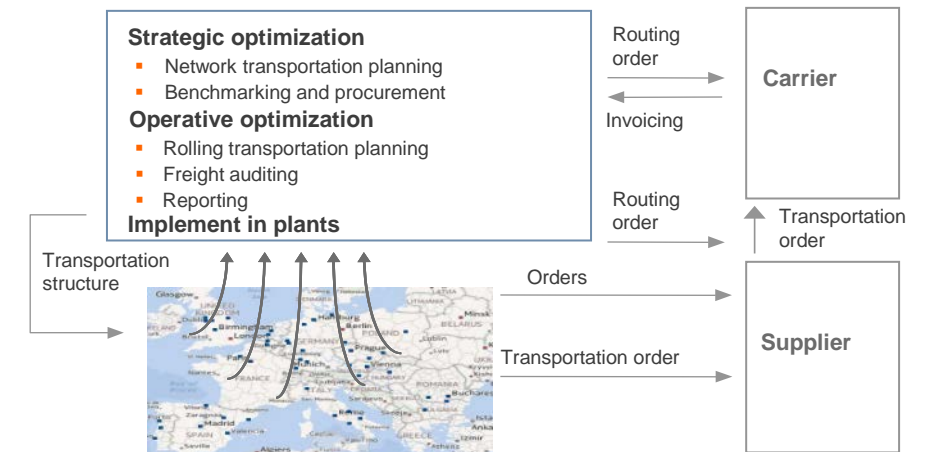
**Strategic optimization**
- Network transportation planning
- Benchmarking and procurement

**Operative optimization**
- Rolling transportation planning
- Freight auditing
- Reporting

**Implement in plants**

Routing order

Invoicing

**Carrier**

Routing order

Transportation order

Transportation structure

Orders

Transportation order

**Supplier**

Glasgow
United Kingdom
Birmingham
Bristol
Paris
France
Nantes
Hamburg
Berlin
Germany
Poland
Prague
Munich
Vienna
Minsk
Belarus
Lublin
Romania
Bucharest
Sarajevo
Roma
Madrid
Spain
Valencia
Sevilla
Algiers
Greece
Izmir
Istanbul